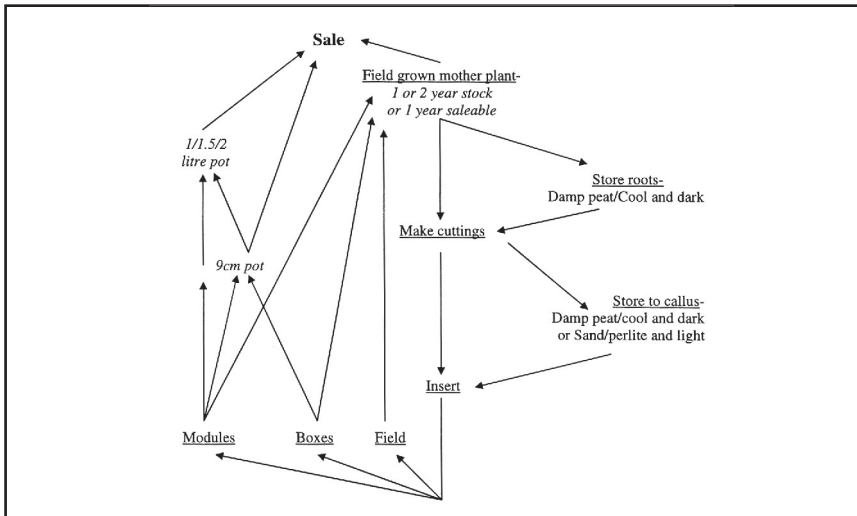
Sale

Field grown mother plant-
1 or 2 year stock
or 1 year saleable

1/1.5/2
litre pot

Store roots-
Damp peat/Cool and dark

Make cuttings

9cm pot

Store to callus-
Damp peat/cool and dark
or Sand/perlite and light

Insert

Modules

Boxes

Field